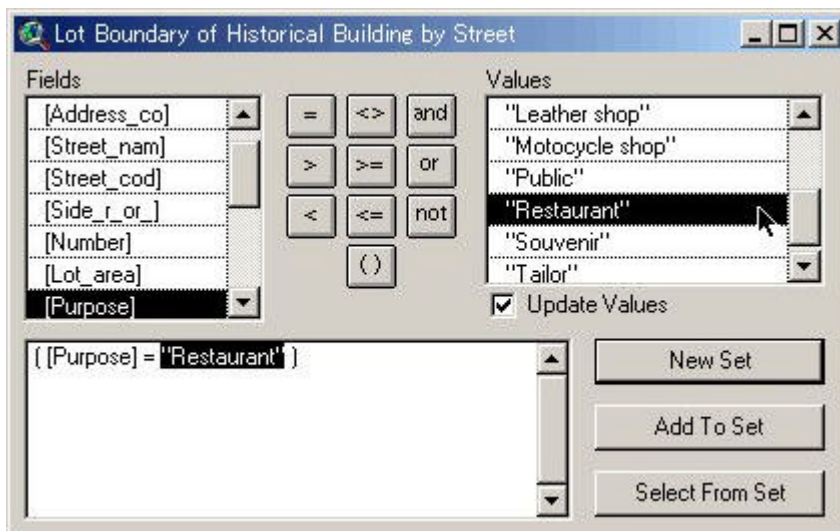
Lot Boundary of Historical Building by Street

Fields

[Address_co]
[Street_nam]
[Street_cod]
[Side_r_or_]
[Number]
[Lot_area]
[Purpose]

=
<>
and
>
>=
or
<
<=
not
( )

Values

"Leather shop"
"Motocycle shop"
"Public"
"Restaurant"
"Souvenir"
"Tailor"

Update Values

( [Purpose] = "Restaurant" )

New Set
Add To Set
Select From Set